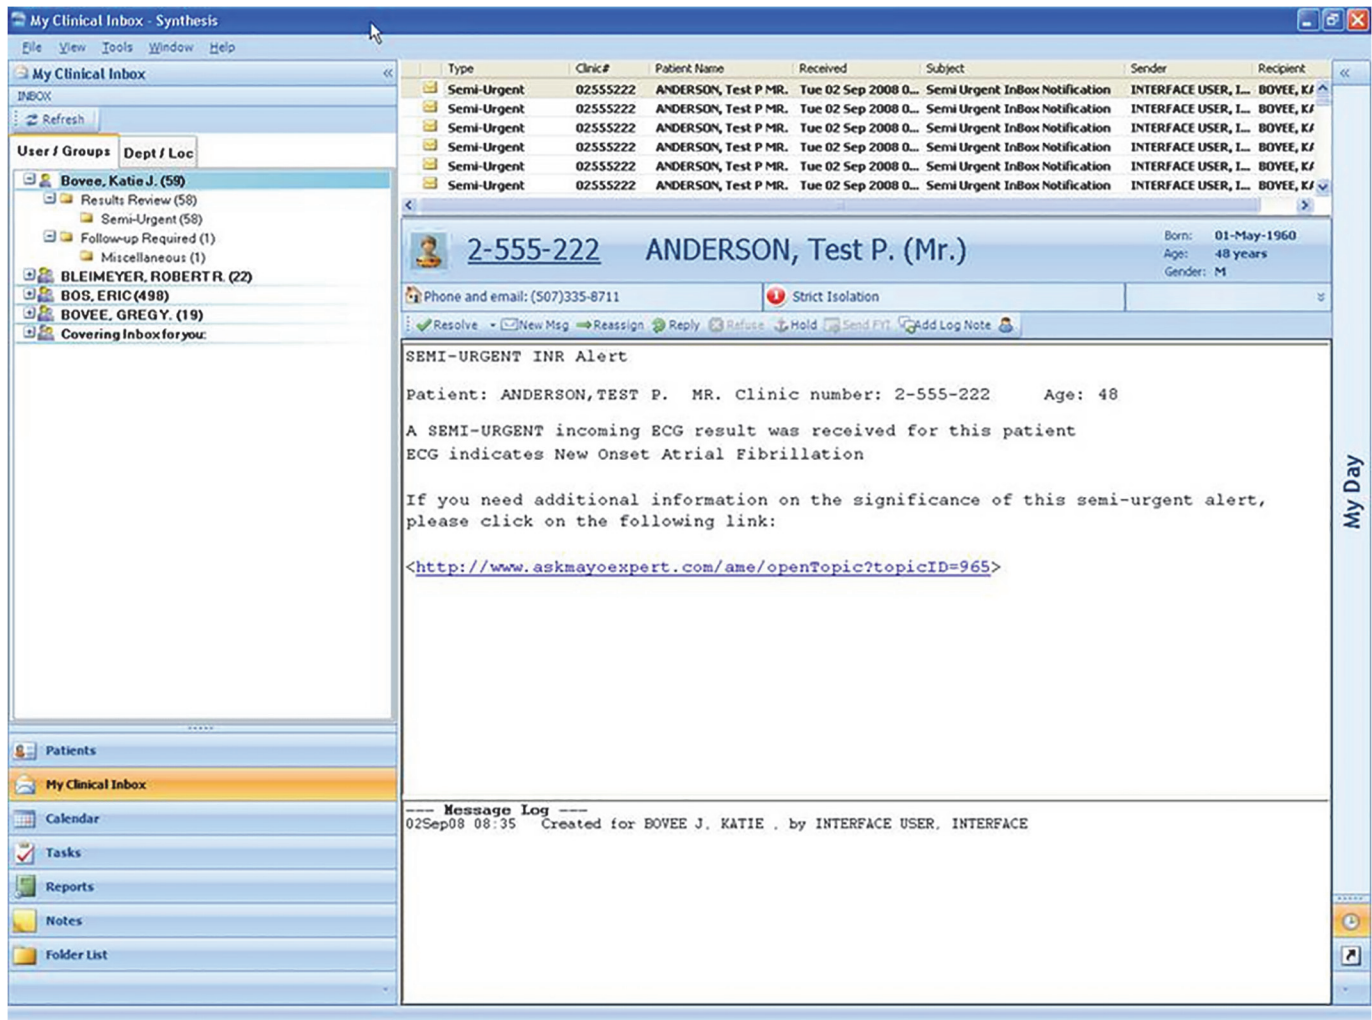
My Clinical Inbox - Synthesis

File View Tools Window Help

My Clinical Inbox
INBOX
Refresh

User / Groups | Dept / Loc

Bovee, Katie J. (59)
Results Review (58)
Semi-Urgent (58)
Follow-up Required (1)
Miscellaneous (1)
BLEIMEYER, ROBERT R. (22)
BOS, ERIC (498)
BOVEE, GREGY. (19)
Covering Inbox for you:

Patients
My Clinical Inbox
Calendar
Tasks
Reports
Notes
Folder List

| Type | Clinic# | Patient Name | Received | Subject | Sender | Recipient |
|---|---|---|---|---|---|---|
| Semi-Urgent | 02555222 | ANDERSON, Test P MR. | Tue 02 Sep 2008 0... | Semi Urgent InBox Notification | INTERFACE USER, I... | BOYEE, KA |
| Semi-Urgent | 02555222 | ANDERSON, Test P MR. | Tue 02 Sep 2008 0... | Semi Urgent InBox Notification | INTERFACE USER, I... | BOYEE, KA |
| Semi-Urgent | 02555222 | ANDERSON, Test P MR. | Tue 02 Sep 2008 0... | Semi Urgent InBox Notification | INTERFACE USER, I... | BOYEE, KA |
| Semi-Urgent | 02555222 | ANDERSON, Test P MR. | Tue 02 Sep 2008 0... | Semi Urgent InBox Notification | INTERFACE USER, I... | BOYEE, KA |
| Semi-Urgent | 02555222 | ANDERSON, Test P MR. | Tue 02 Sep 2008 0... | Semi Urgent InBox Notification | INTERFACE USER, I... | BOYEE, KA |
| Semi-Urgent | 02555222 | ANDERSON, Test P MR. | Tue 02 Sep 2008 0... | Semi Urgent InBox Notification | INTERFACE USER, I... | BOYEE, KA |

2-555-222 ANDERSON, Test P. (Mr.)
Born: 01-May-1960
Age: 48 years
Gender: M

Phone and email: (507)335-8711
Strict Isolation

Resolve New Msg Reassign Reply Refuse Hold Send FYI Add Log Note

SEMI-URGENT INR Alert

Patient: ANDERSON,TEST P. MR. Clinic number: 2-555-222 Age: 48

A SEMI-URGENT incoming ECG result was received for this patient
ECG indicates New Onset Atrial Fibrillation

If you need additional information on the significance of this semi-urgent alert, please click on the following link:

<http://www.askmayoexpert.com/ame/openTopic?topicID=965>

--- Message Log ---
02Sep08 08:35 Created for BOVEE J. KATIE , by INTERFACE USER, INTERFACE

My Day